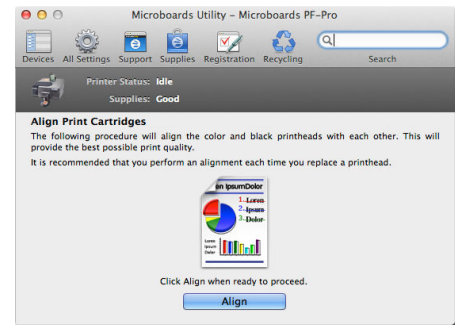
Microboards Utility – Microboards PF-Pro

Devices All Settings Support Supplies Registration Recycling

Search

Printer Status: Idle

Supplies: Good

Align Print Cartridges

The following procedure will align the color and black printheads with each other. This will provide the best possible print quality.

It is recommended that you perform an alignment each time you replace a printhead.

en IpsumDolor

1. Lorem
2. Ipsum
3. Dolor

Lorem Ipsum Dolor

Click Align when ready to proceed.

Align